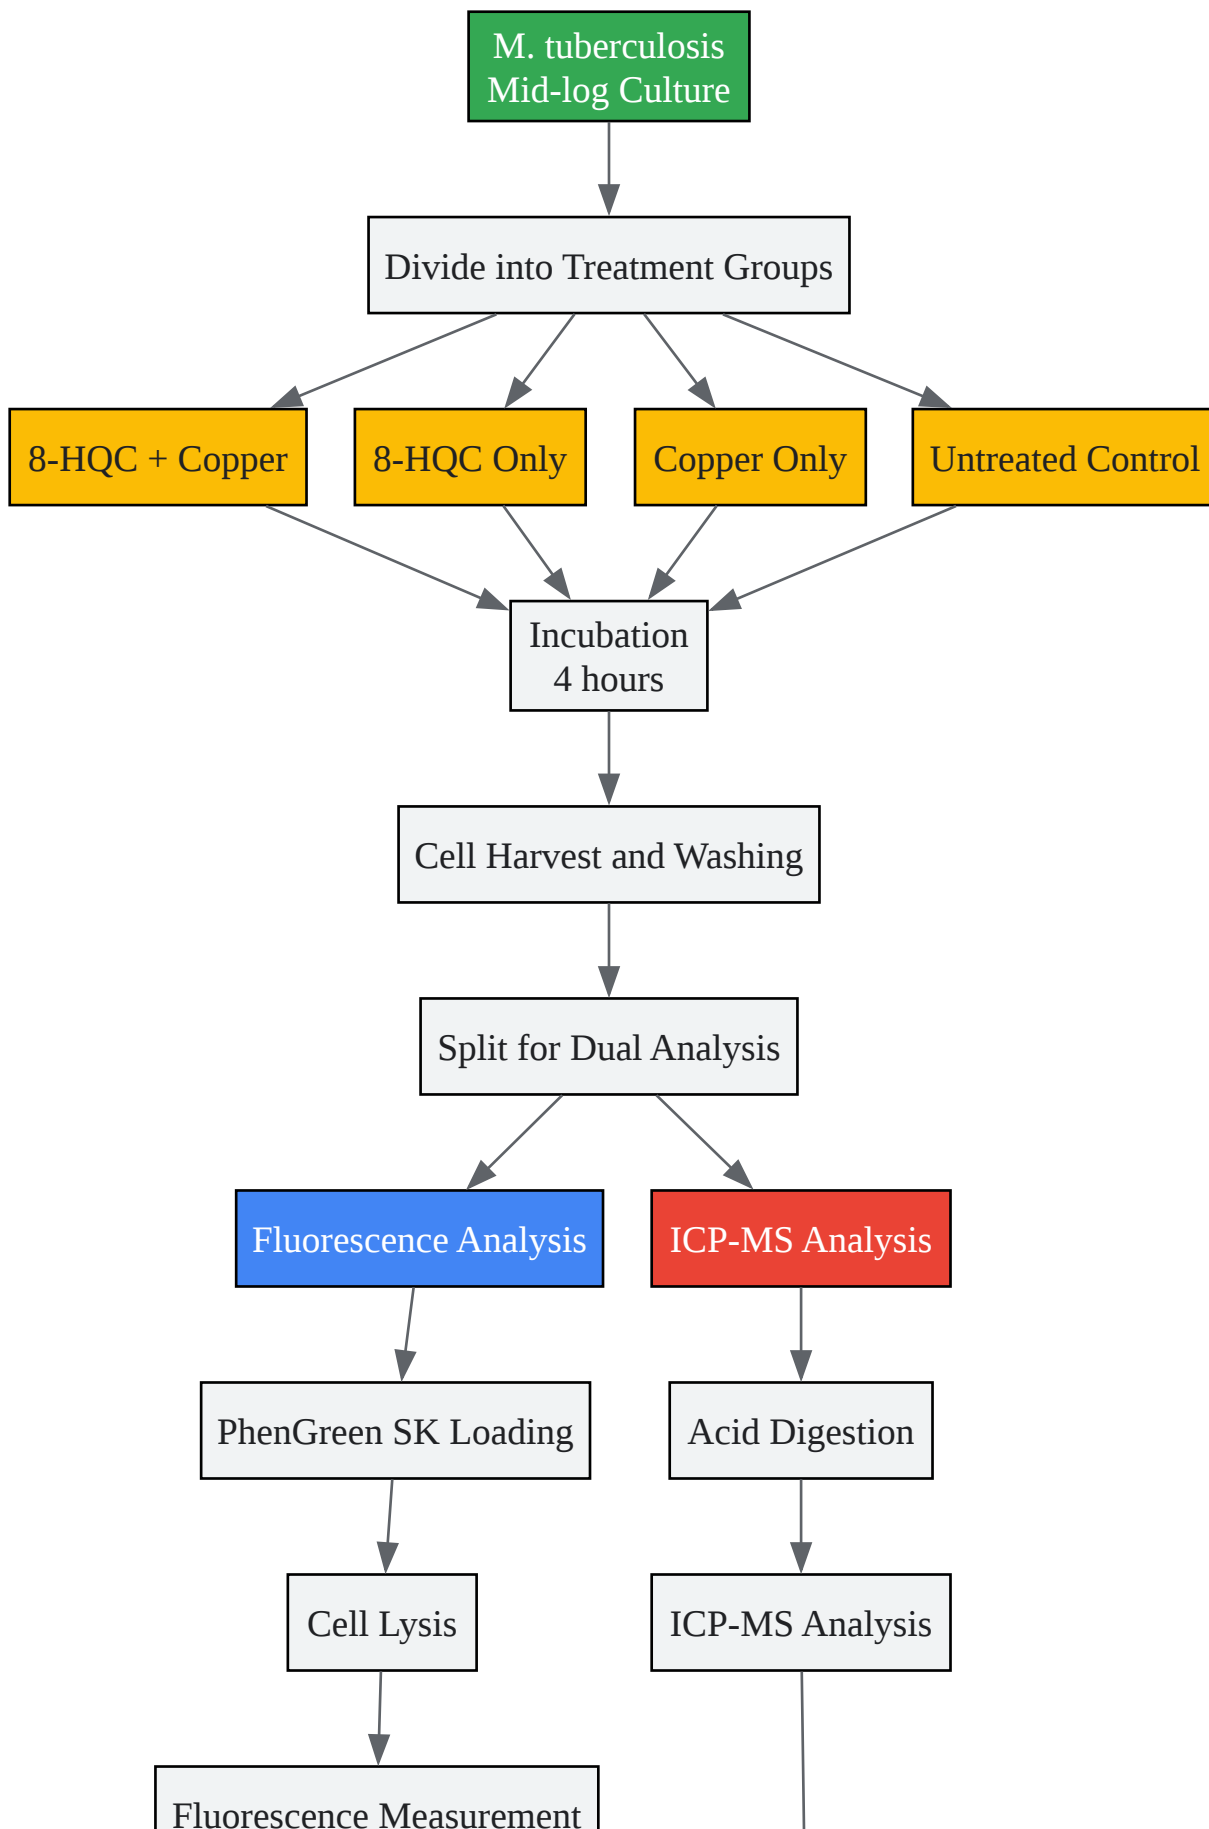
M. tuberculosis
Mid-log Culture

Divide into Treatment Groups

8-HQC + Copper

8-HQC Only

Copper Only

Untreated Control

Incubation
4 hours

Cell Harvest and Washing

Split for Dual Analysis

Fluorescence Analysis

ICP-MS Analysis

PhenGreen SK Loading

Acid Digestion

Cell Lysis

ICP-MS Analysis

Fluorescence Measurement